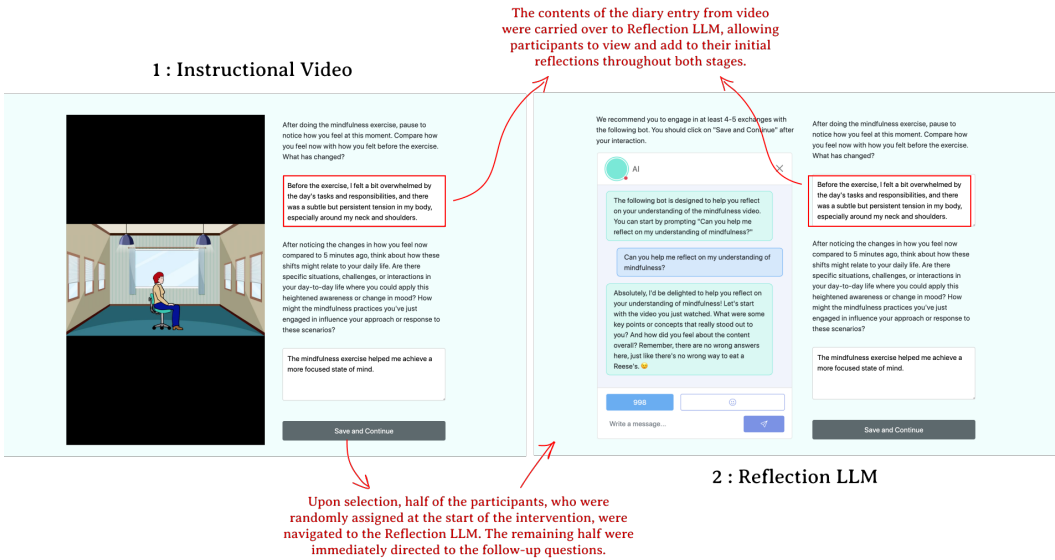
The contents of the diary entry from video were carried over to Reflection LLM, allowing participants to view and add to their initial reflections throughout both stages.

1 : Instructional Video

After doing the mindfulness exercise, pause to notice how you feel at this moment. Compare how you feel now with how you felt before the exercise. What has changed?

Before the exercise, I felt a bit overwhelmed by the day's tasks and responsibilities, and there was a subtle but persistent tension in my body, especially around my neck and shoulders.

After noticing the changes in how you feel now compared to 5 minutes ago, think about how these shifts might relate to your daily life. Are there specific situations, challenges, or interactions in your day-to-day life where you could apply this heightened awareness or change in mood? How might the mindfulness practices you've just engaged in influence your approach or response to these scenarios?

The mindfulness exercise helped me achieve a more focused state of mind.

Save and Continue

We recommend you to engage in at least 4-5 exchanges with the following bot. You should click on "Save and Continue" after your interaction.

AI

The following bot is designed to help you reflect on your understanding of the mindfulness video. You can start by prompting "Can you help me reflect on my understanding of mindfulness?"

Can you help me reflect on my understanding of mindfulness?

Absolutely, I'd be delighted to help you reflect on your understanding of mindfulness! Let's start with the video you just watched. What were some key points or concepts that really stood out to you? And how did you feel about the content overall? Remember, there are no wrong answers here, just like there's no wrong way to eat a Reese's. 😉

998

Write a message...

After doing the mindfulness exercise, pause to notice how you feel at this moment. Compare how you feel now with how you felt before the exercise. What has changed?

Before the exercise, I felt a bit overwhelmed by the day's tasks and responsibilities, and there was a subtle but persistent tension in my body, especially around my neck and shoulders.

After noticing the changes in how you feel now compared to 5 minutes ago, think about how these shifts might relate to your daily life. Are there specific situations, challenges, or interactions in your day-to-day life where you could apply this heightened awareness or change in mood? How might the mindfulness practices you've just engaged in influence your approach or response to these scenarios?

The mindfulness exercise helped me achieve a more focused state of mind.

Save and Continue

2 : Reflection LLM

Upon selection, half of the participants, who were randomly assigned at the start of the intervention, were navigated to the Reflection LLM. The remaining half were immediately directed to the follow-up questions.